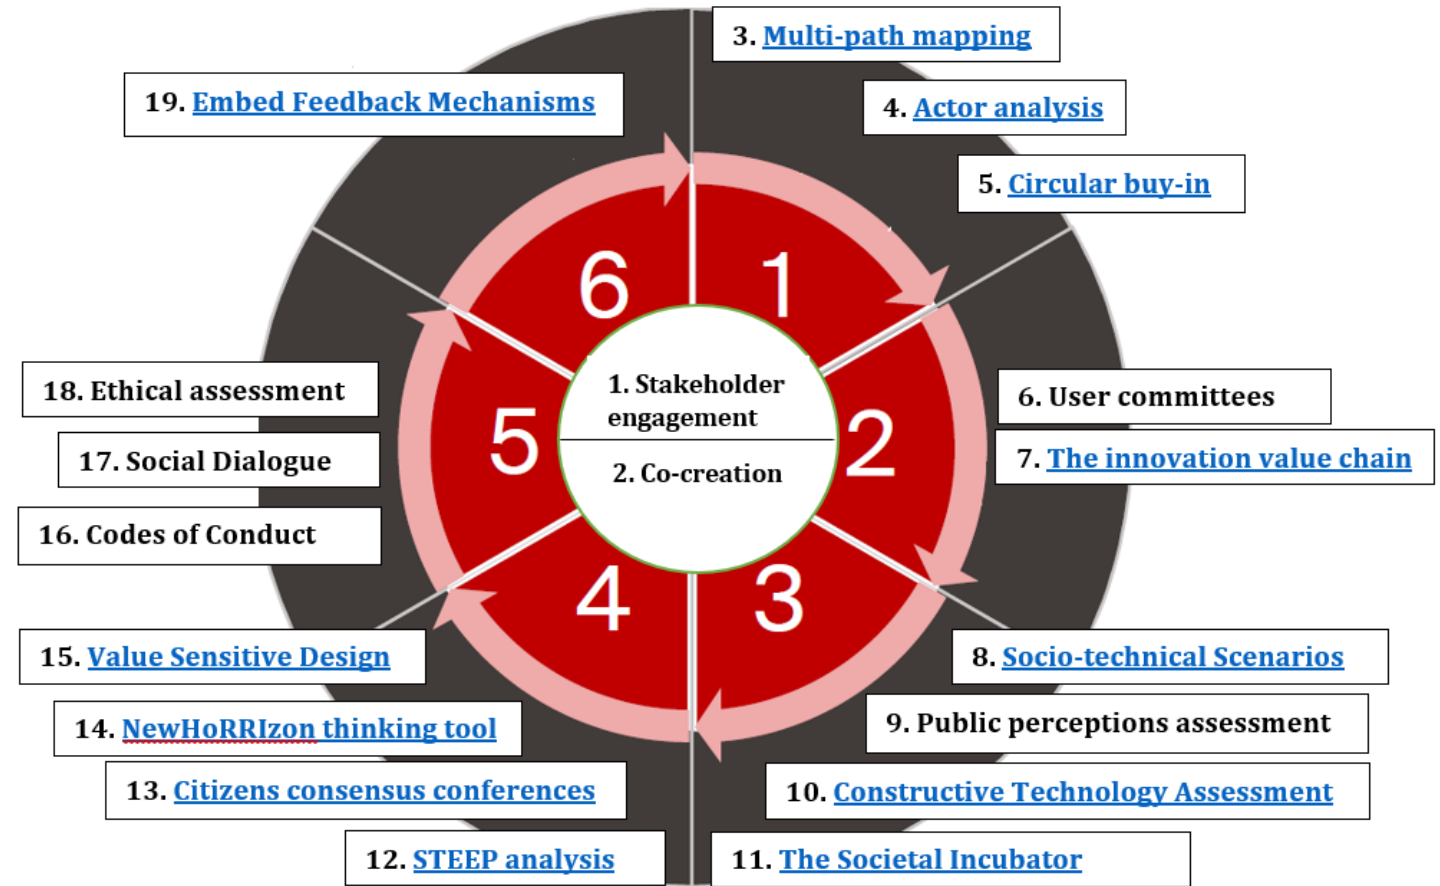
19. Embed Feedback Mechanisms

3. Multi-path mapping

4. Actor analysis

5. Circular buy-in

6

1

5

2

4

3

1. Stakeholder engagement

2. Co-creation

18. Ethical assessment

17. Social Dialogue

16. Codes of Conduct

6. User committees

7. The innovation value chain

15. Value Sensitive Design

14. NewHoRRIzon thinking tool

13. Citizens consensus conferences

12. STEEP analysis

8. Socio-technical Scenarios

9. Public perceptions assessment

10. Constructive Technology Assessment

11. The Societal Incubator